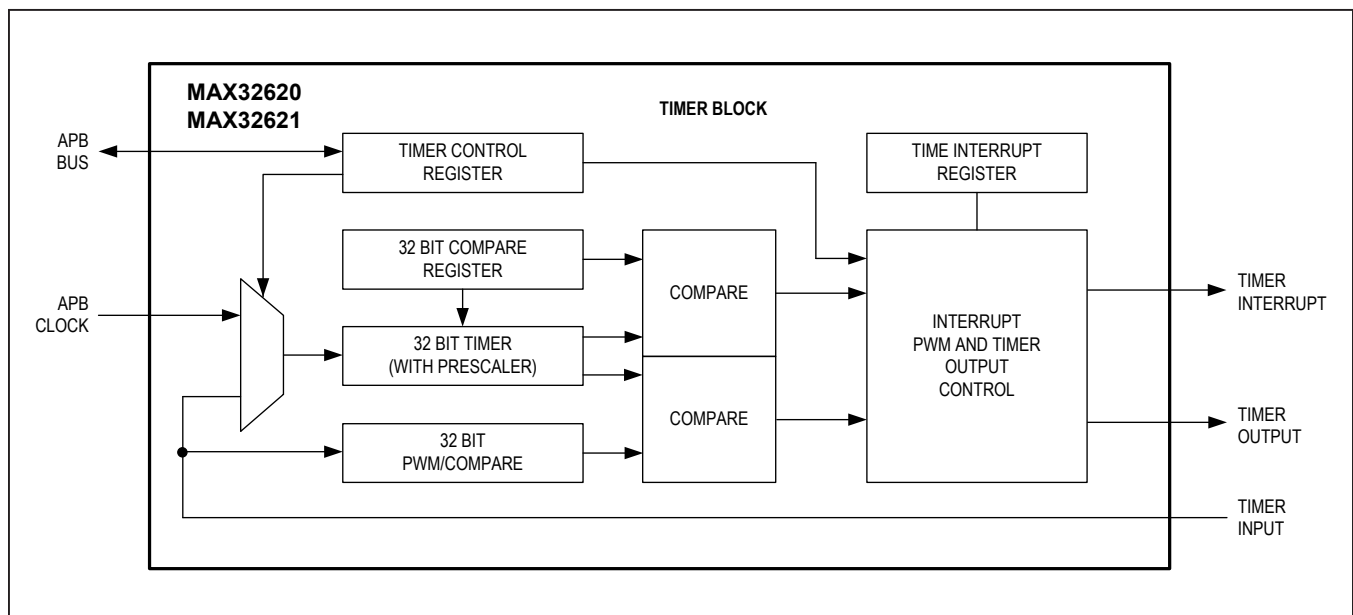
MAX32620
MAX32621

TIMER BLOCK

APB BUS

TIMER CONTROL REGISTER

TIME INTERRUPT REGISTER

32 BIT COMPARE REGISTER

APB CLOCK

COMPARE

INTERRUPT PWM AND TIMER OUTPUT CONTROL

TIMER INTERRUPT

32 BIT TIMER (WITH PRESCALER)

COMPARE

TIMER OUTPUT

32 BIT PWM/COMPARE

TIMER INPUT